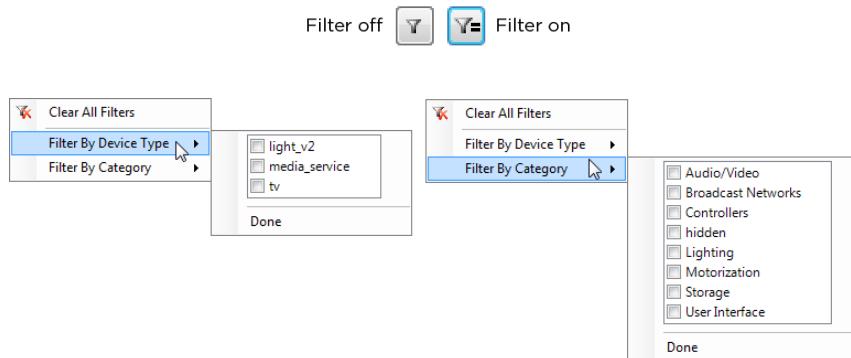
Filter off Filter on

Clear All Filters
Filter By Device Type
Filter By Category

light_v2
media_service
tv
Done

Clear All Filters
Filter By Device Type
Filter By Category

Audio/Video
Broadcast Networks
Controllers
hidden
Lighting
Motorization
Storage
User Interface
Done